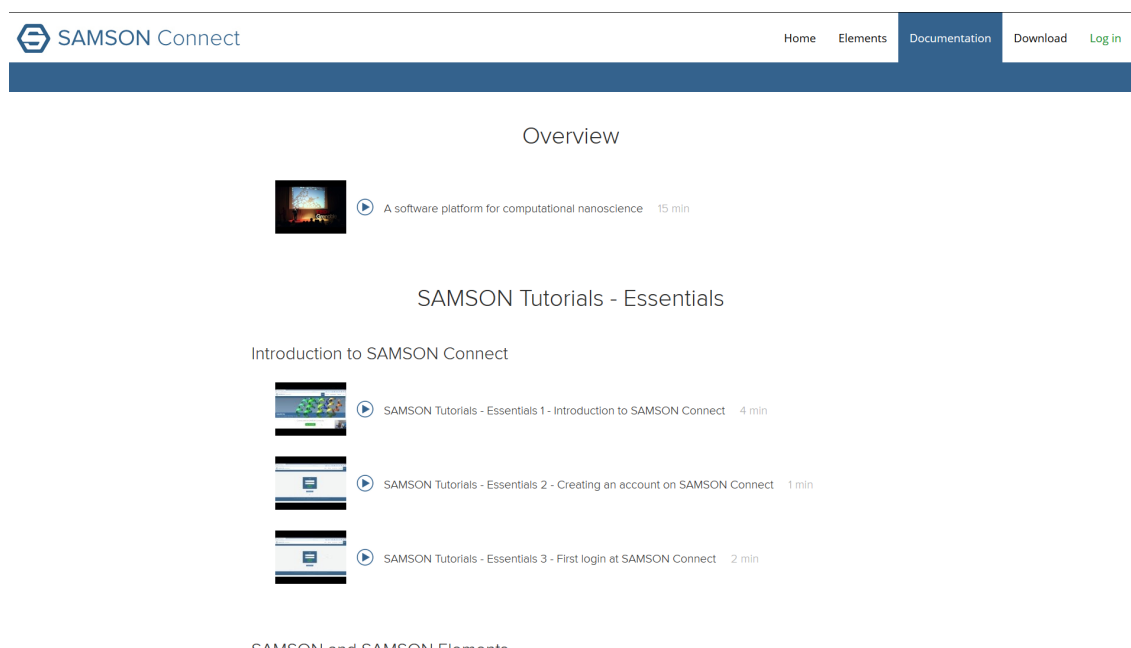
SAMSON Connect

Home Elements Documentation Download Log in

Overview

A software platform for computational nanoscience 15 min

SAMSON Tutorials - Essentials

Introduction to SAMSON Connect

SAMSON Tutorials - Essentials 1 - Introduction to SAMSON Connect 4 min

SAMSON Tutorials - Essentials 2 - Creating an account on SAMSON Connect 1 min

SAMSON Tutorials - Essentials 3 - First login at SAMSON Connect 2 min

SAMSON and SAMSON Elements